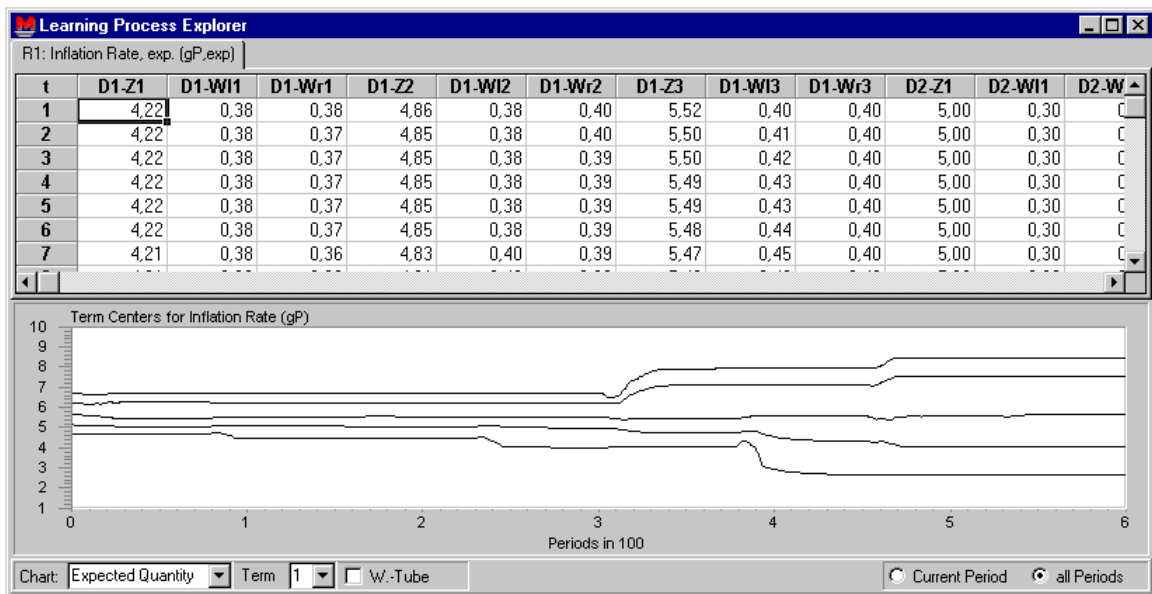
Learning Process Explorer

R1: Inflation Rate, exp. (gP,exp)

| t | D1-Z1 | D1-Wl1 | D1-Wr1 | D1-Z2 | D1-Wl2 | D1-Wr2 | D1-Z3 | D1-Wl3 | D1-Wr3 | D2-Z1 | D2-Wl1 | D2-W |
|---|---|---|---|---|---|---|---|---|---|---|---|---|
| 1 | 4,22 | 0,38 | 0,38 | 4,86 | 0,38 | 0,40 | 5,52 | 0,40 | 0,40 | 5,00 | 0,30 | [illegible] |
| 2 | 4,22 | 0,38 | 0,37 | 4,85 | 0,38 | 0,40 | 5,50 | 0,41 | 0,40 | 5,00 | 0,30 | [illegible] |
| 3 | 4,22 | 0,38 | 0,37 | 4,85 | 0,38 | 0,39 | 5,50 | 0,42 | 0,40 | 5,00 | 0,30 | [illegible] |
| 4 | 4,22 | 0,38 | 0,37 | 4,85 | 0,38 | 0,39 | 5,49 | 0,43 | 0,40 | 5,00 | 0,30 | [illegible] |
| 5 | 4,22 | 0,38 | 0,37 | 4,85 | 0,38 | 0,39 | 5,49 | 0,43 | 0,40 | 5,00 | 0,30 | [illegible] |
| 6 | 4,22 | 0,38 | 0,37 | 4,85 | 0,38 | 0,39 | 5,48 | 0,44 | 0,40 | 5,00 | 0,30 | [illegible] |
| 7 | 4,21 | 0,38 | 0,36 | 4,83 | 0,40 | 0,39 | 5,47 | 0,45 | 0,40 | 5,00 | 0,30 | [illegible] |

Term Centers for Inflation Rate (gP)

10 9 8 7 6 5 4 3 2 1

0 1 2 3 4 5 6

Periods in 100

Chart: Expected Quantity Term 1 W.-Tube Current Period all Periods